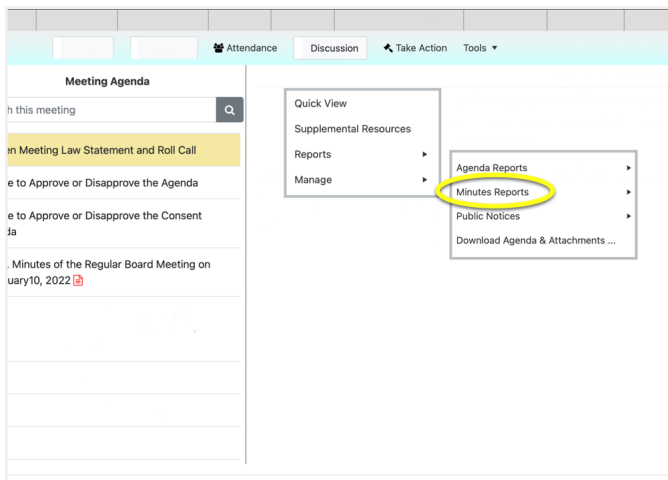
Attendance Discussion Take Action Tools ▼

Meeting Agenda

h this meeting

en Meeting Law Statement and Roll Call

e to Approve or Disapprove the Agenda

e to Approve or Disapprove the Consent da

. Minutes of the Regular Board Meeting on uary10, 2022

Quick View
Supplemental Resources
Reports ▸
Manage ▸

Agenda Reports ▸
Minutes Reports ▸
Public Notices ▸
Download Agenda & Attachments ...